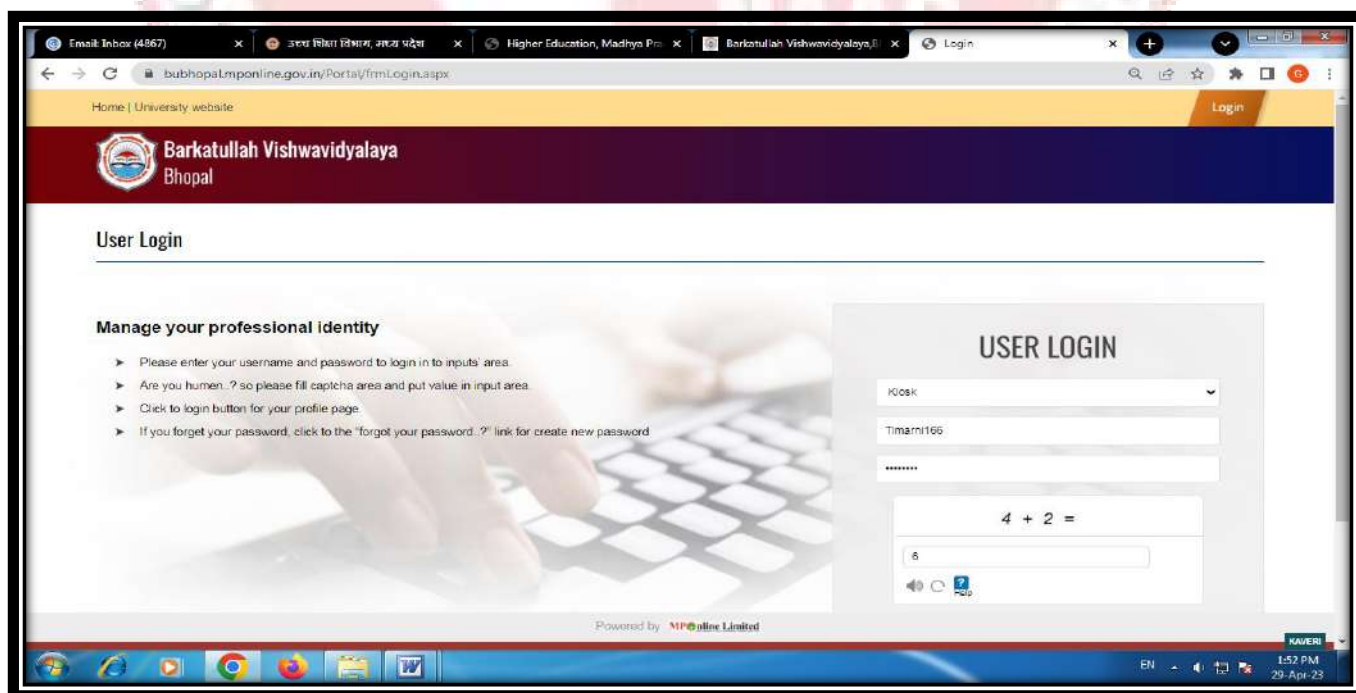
Email: Inbox (4867) × उच्च शिक्षा विभाग, मध्य प्रदेश × Higher Education, Madhya Pr × Barkatullah Vishwavidyalaya,B × Login ×

bubhopal.mponline.gov.in/Portal/frmLogin.aspx

Home | University website

Login

Barkatullah Vishwavidyalaya
Bhopal

User Login

Manage your professional identity

➤ Please enter your username and password to login in to inputs' area.
➤ Are you humen..? so please fill captcha area and put value in input area.
➤ Click to login button for your profile page.
➤ If you forget your password, click to the "forgot your password..?" link for create new password

USER LOGIN

Kiosk

Timarni166

••••••••

$4 + 2 =$

6

Help

Powered by MPOnline Limited

KAVERI

EN

1:52 PM
29-Apr-23